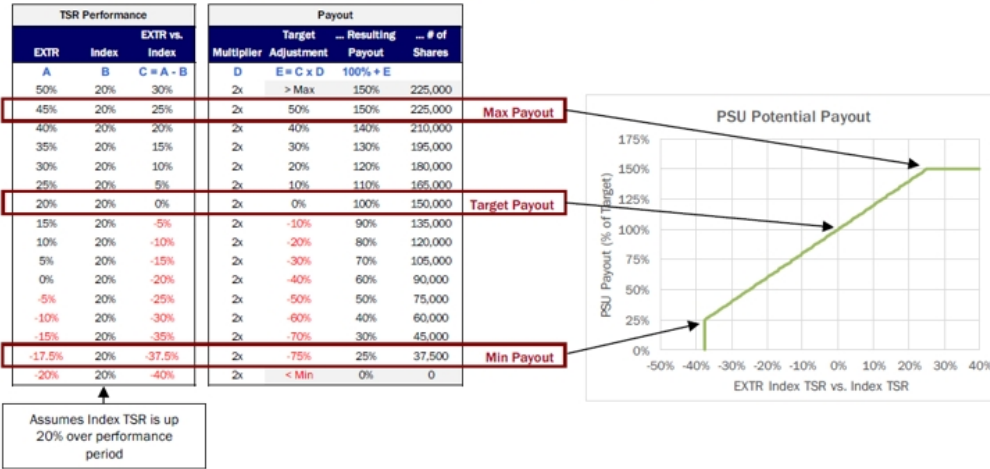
| TSR Performance | | | Payout | | | |
|---|---|---|---|---|---|---|
| EXTR | Index | EXTR vs. Index | Multiplier | Target Adjustment | ... Resulting Payout | ... # of Shares |
| A | B | C = A - B | D | E = C x D | 100% + E | |
| 50% | 20% | 30% | 2x | > Max | 150% | 225,000 |
| 45% | 20% | 25% | 2x | 50% | 150% | 225,000 |
| 40% | 20% | 20% | 2x | 40% | 140% | 210,000 |
| 35% | 20% | 15% | 2x | 30% | 130% | 195,000 |
| 30% | 20% | 10% | 2x | 20% | 120% | 180,000 |
| 25% | 20% | 5% | 2x | 10% | 110% | 165,000 |
| 20% | 20% | 0% | 2x | 0% | 100% | 150,000 |
| 15% | 20% | -5% | 2x | -10% | 90% | 135,000 |
| 10% | 20% | -10% | 2x | -20% | 80% | 120,000 |
| 5% | 20% | -15% | 2x | -30% | 70% | 105,000 |
| 0% | 20% | -20% | 2x | -40% | 60% | 90,000 |
| -5% | 20% | -25% | 2x | -50% | 50% | 75,000 |
| -10% | 20% | -30% | 2x | -60% | 40% | 60,000 |
| -15% | 20% | -35% | 2x | -70% | 30% | 45,000 |
| -17.5% | 20% | -37.5% | 2x | -75% | 25% | 37,500 |
| -20% | 20% | -40% | 2x | < Min | 0% | 0 |

Max Payout

Target Payout

Min Payout

Assumes Index TSR is up 20% over performance period

PSU Potential Payout

175%
150%
125%
100%
75%
50%
25%
0%

PSU Payout (% of Target)

-50% -40% -30% -20% -10% 0% 10% 20% 30% 40%

EXTR Index TSR vs. Index TSR